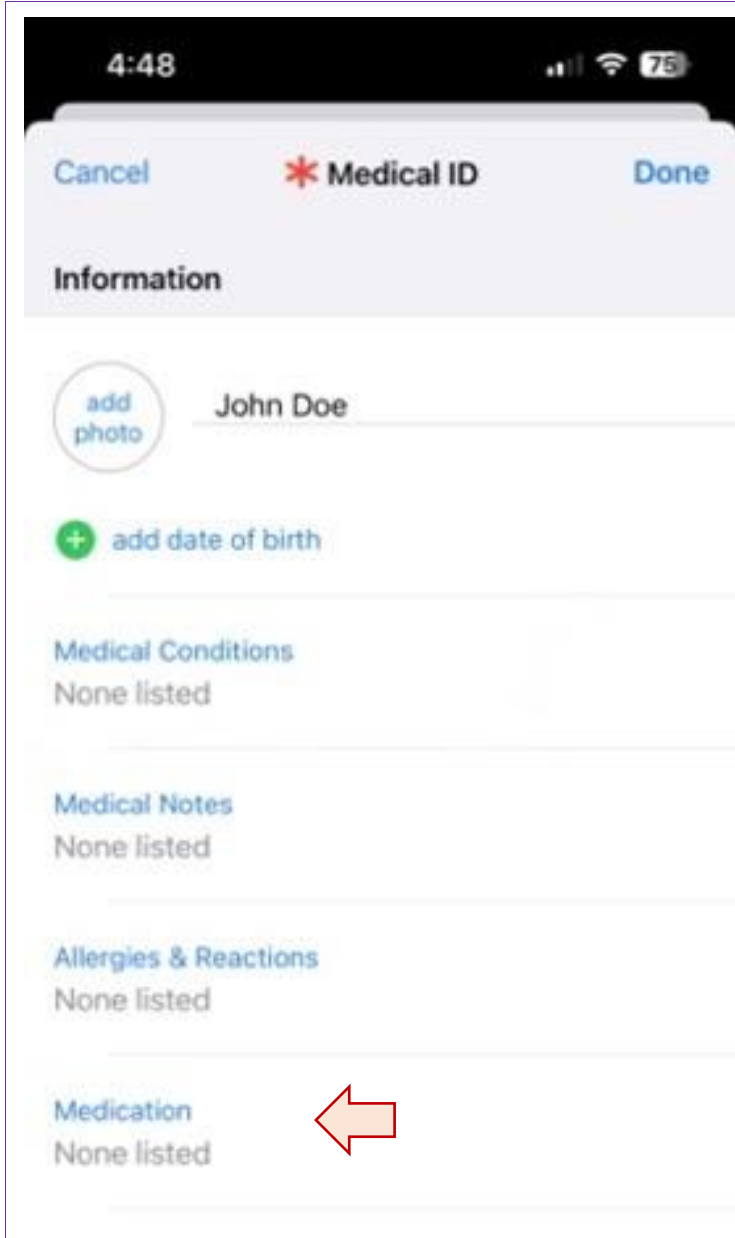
4:48

75

Cancel

Medical ID

Done

Information

add photo

John Doe

add date of birth

Medical Conditions
None listed

Medical Notes
None listed

Allergies & Reactions
None listed

Medication
None listed